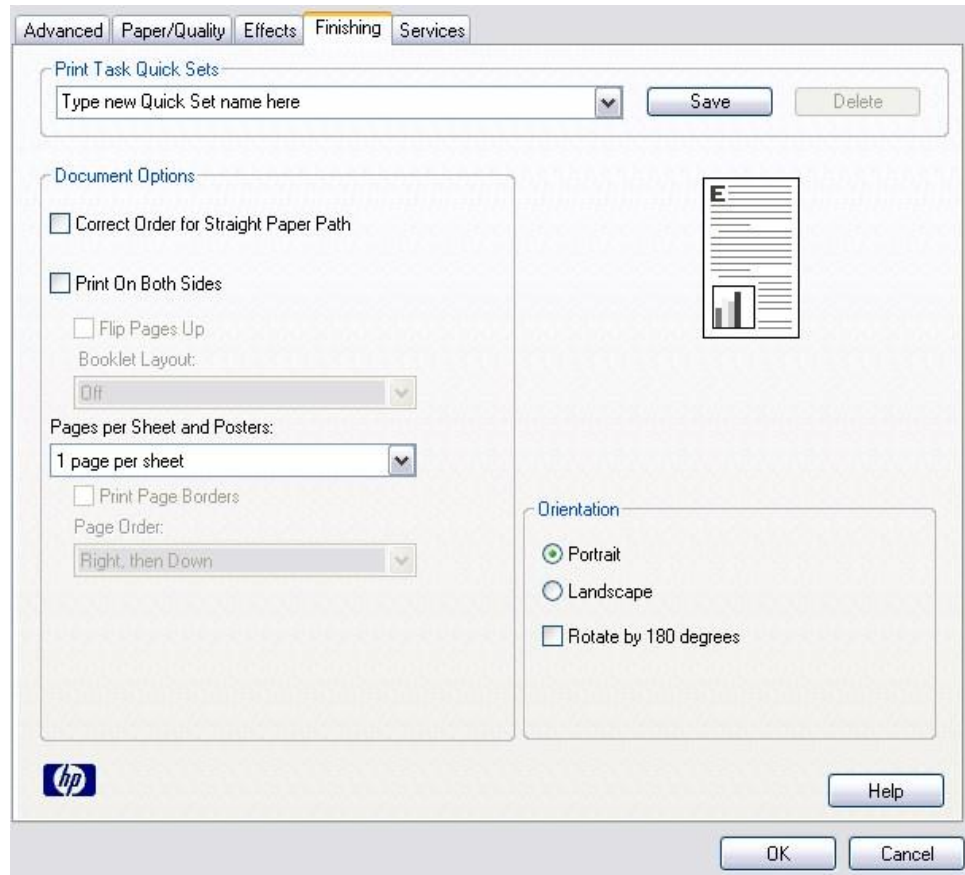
Advanced | Paper/Quality | Effects | Finishing | Services

Print Task Quick Sets

Type new Quick Set name here

Save

Delete

Document Options

Correct Order for Straight Paper Path

Print On Both Sides

Flip Pages Up

Booklet Layout:

Off

Pages per Sheet and Posters:

1 page per sheet

Print Page Borders

Page Order:

Right, then Down

E

Orientation

Portrait

Landscape

Rotate by 180 degrees

hp

Help

OK

Cancel